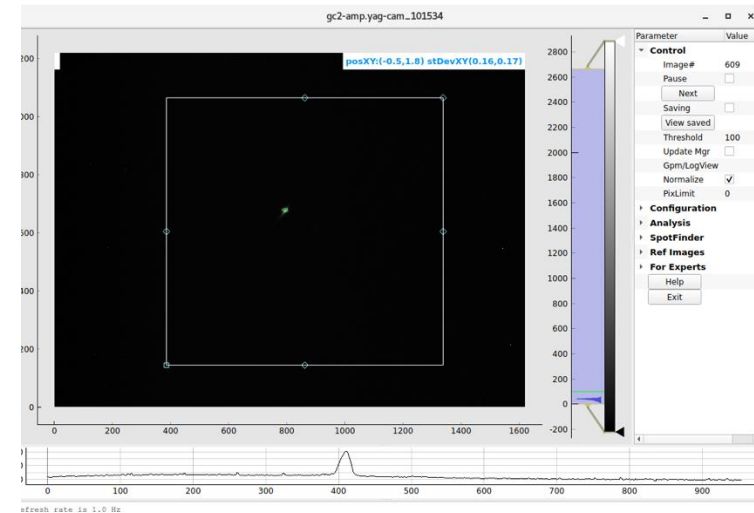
gc2-amp.yag-cam_101534

posXY:(-0.5,1.8) stDevXY(0.16,0.17)

200
000
800
600
400
200
0

0 200 400 600 800 1000 1200 1400 1600

2800
2600
2400
2200
2000
1800
1600
1400
1200
1000
800
600
400
200
0
-200

| Parameter | Value |
|---|---|
| Control | |
| Image# | 609 |
| Pause | ☐ |
| Next | |
| Saving | ☐ |
| View saved | |
| Threshold | 100 |
| Update Mgr | ☐ |
| Gpm/LogView | |
| Normalize | ☑ |
| PixLimit | 0 |
| Configuration | |
| Analysis | |
| SpotFinder | |
| Ref Images | |
| For Experts | |
| Help | |
| Exit | |

0 100 200 300 400 500 600 700 800 900

efresh rate is 1.0 Hz